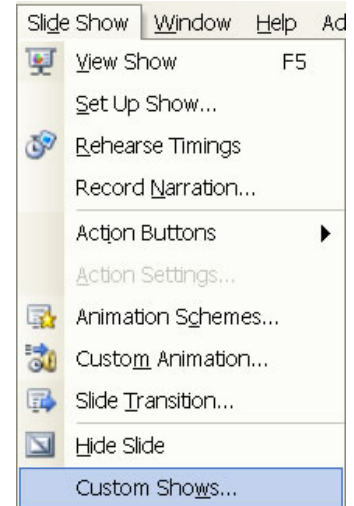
Slide Show Window Help Ad

View Show F5
Set Up Show...
Rehearse Timings
Record Narration...
Action Buttons
Action Settings...
Animation Schemes...
Custom Animation...
Slide Transition...
Hide Slide
Custom Shows...